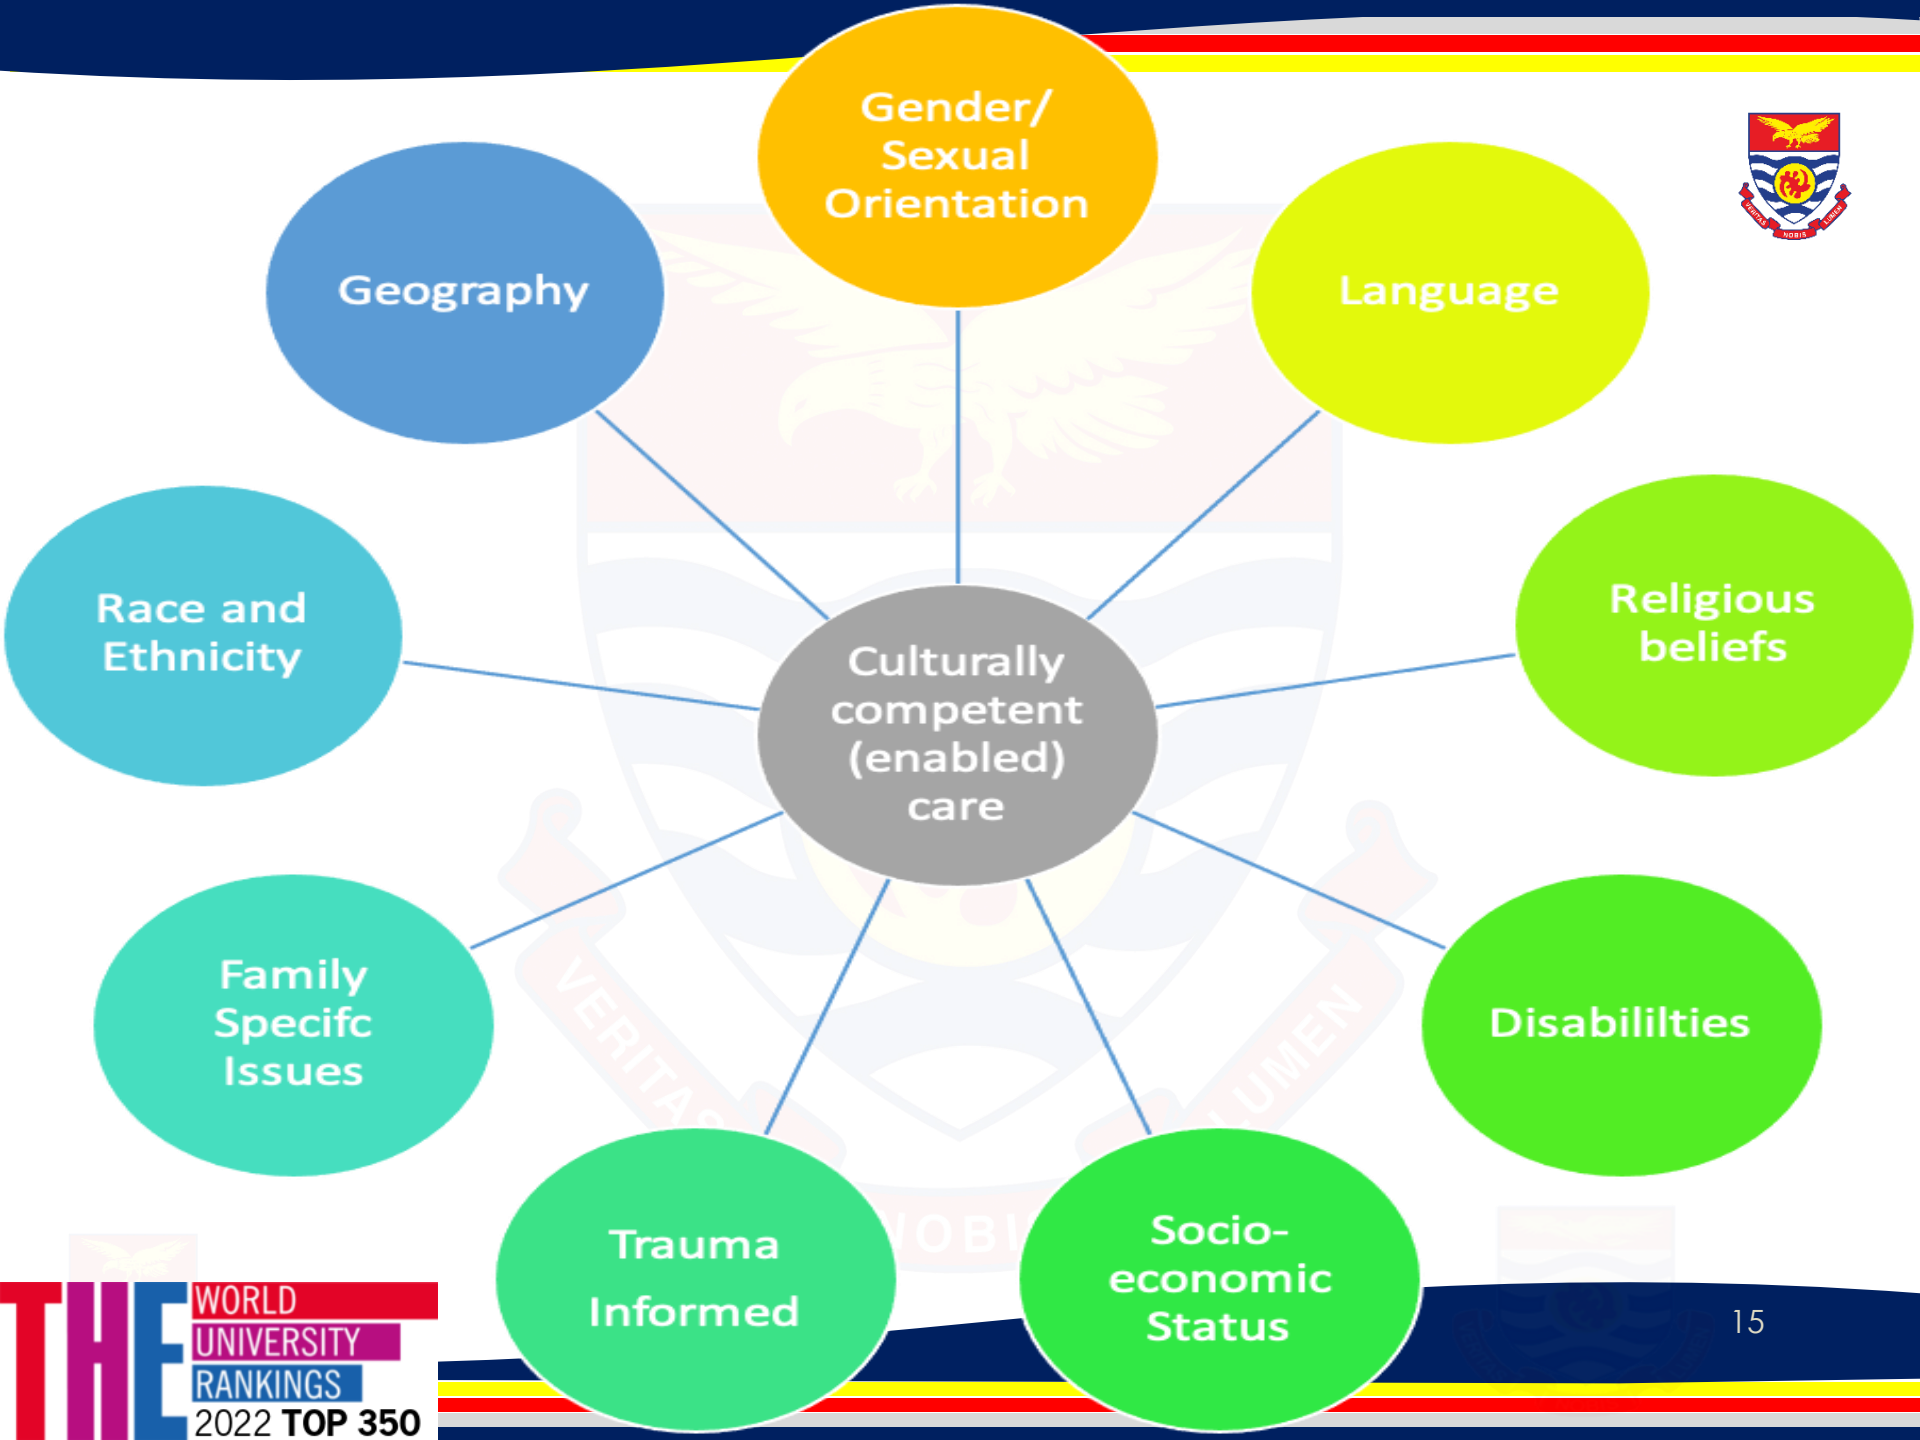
Gender/ Sexual Orientation

Geography

Language

Race and Ethnicity

Culturally competent (enabled) care

Religious beliefs

Family Specifc Issues

Disabililties

Trauma Informed

Socio-economic Status

THE WORLD UNIVERSITY RANKINGS 2022 TOP 350

15